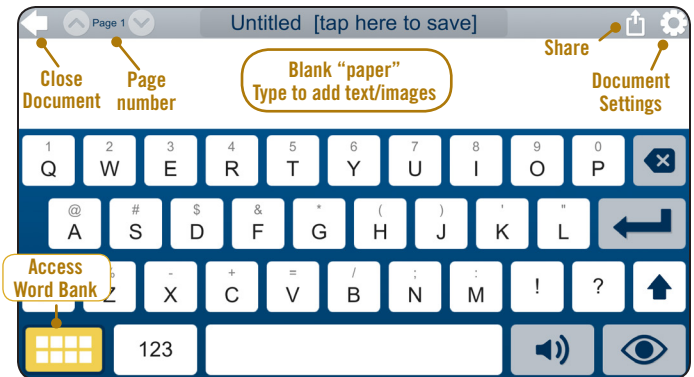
Page 1

Untitled [tap here to save]

Share

Close Document

Page number

Blank "paper" Type to add text/images

Document Settings

1 Q
2 W
3 E
4 R
5 T
6 Y
7 U
8 I
9 O
0 P

@ A
# S
$ D
& F
* G
( H
) J
' K
" L

Access Word Bank

% Z
- X
+ C
= V
/ B
; N
: M
!
?

123